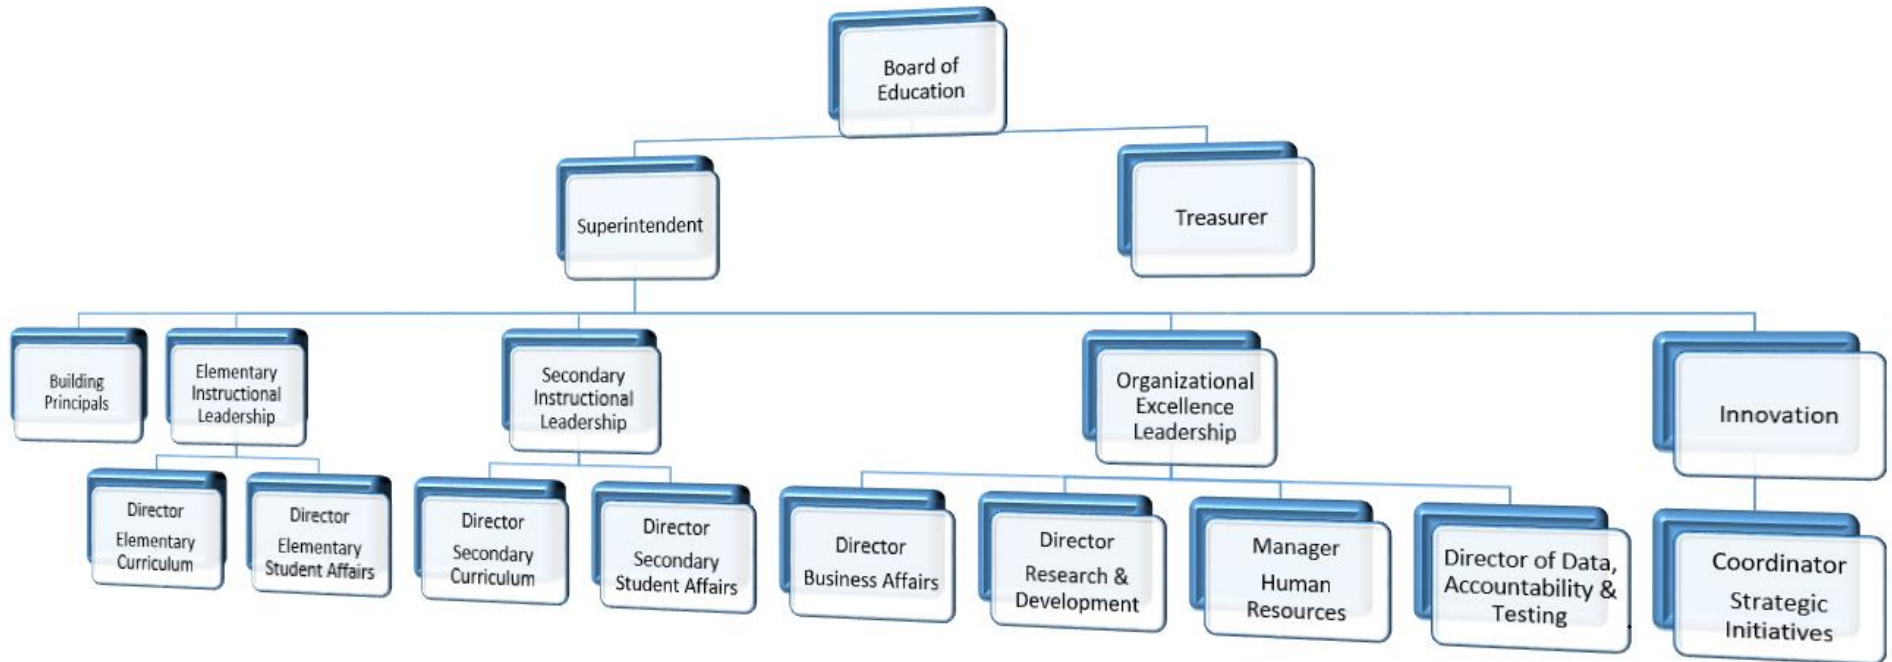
Board of Education

Superintendent

Treasurer

Building Principals

Elementary Instructional Leadership

Secondary Instructional Leadership

Organizational Excellence Leadership

Innovation

Director Elementary Curriculum

Director Elementary Student Affairs

Director Secondary Curriculum

Director Secondary Student Affairs

Director Business Affairs

Director Research & Development

Manager Human Resources

Director of Data, Accountability & Testing

Coordinator Strategic Initiatives